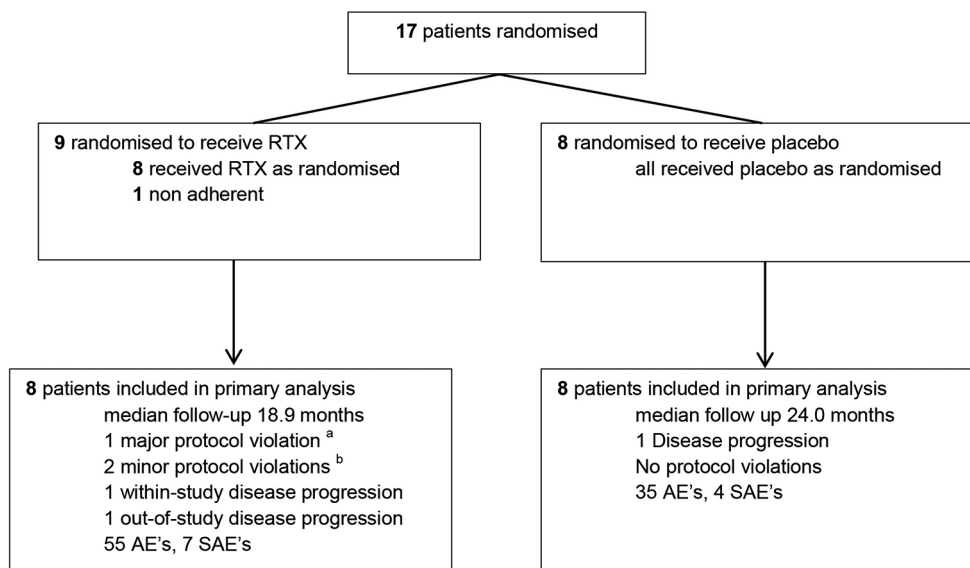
**17** patients randomised

**9** randomised to receive RTX
**8** received RTX as randomised
**1** non adherent

**8** randomised to receive placebo
all received placebo as randomised

**8** patients included in primary analysis
median follow-up 18.9 months
1 major protocol violation $^{a}$
2 minor protocol violations $^{b}$
1 within-study disease progression
1 out-of-study disease progression
55 AE's, 7 SAE's

**8** patients included in primary analysis
median follow up 24.0 months
1 Disease progression
No protocol violations
35 AE's, 4 SAE's